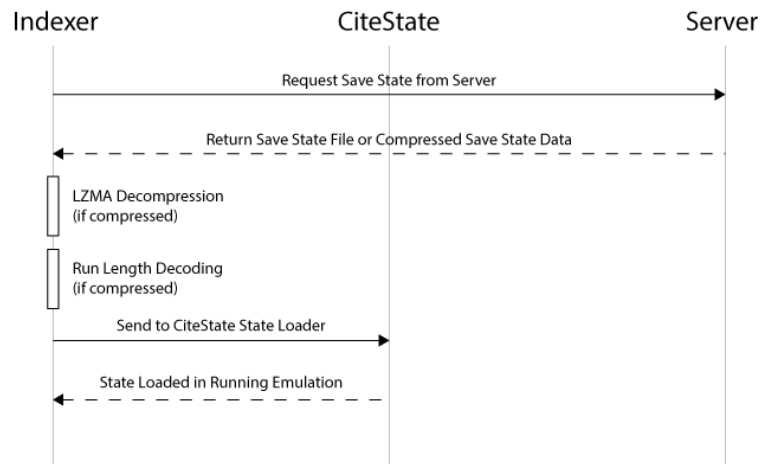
Indexer

CiteState

Server

Request Save State from Server

Return Save State File or Compressed Save State Data

LZMA Decompression
(if compressed)

Run Length Decoding
(if compressed)

Send to CiteState State Loader

State Loaded in Running Emulation